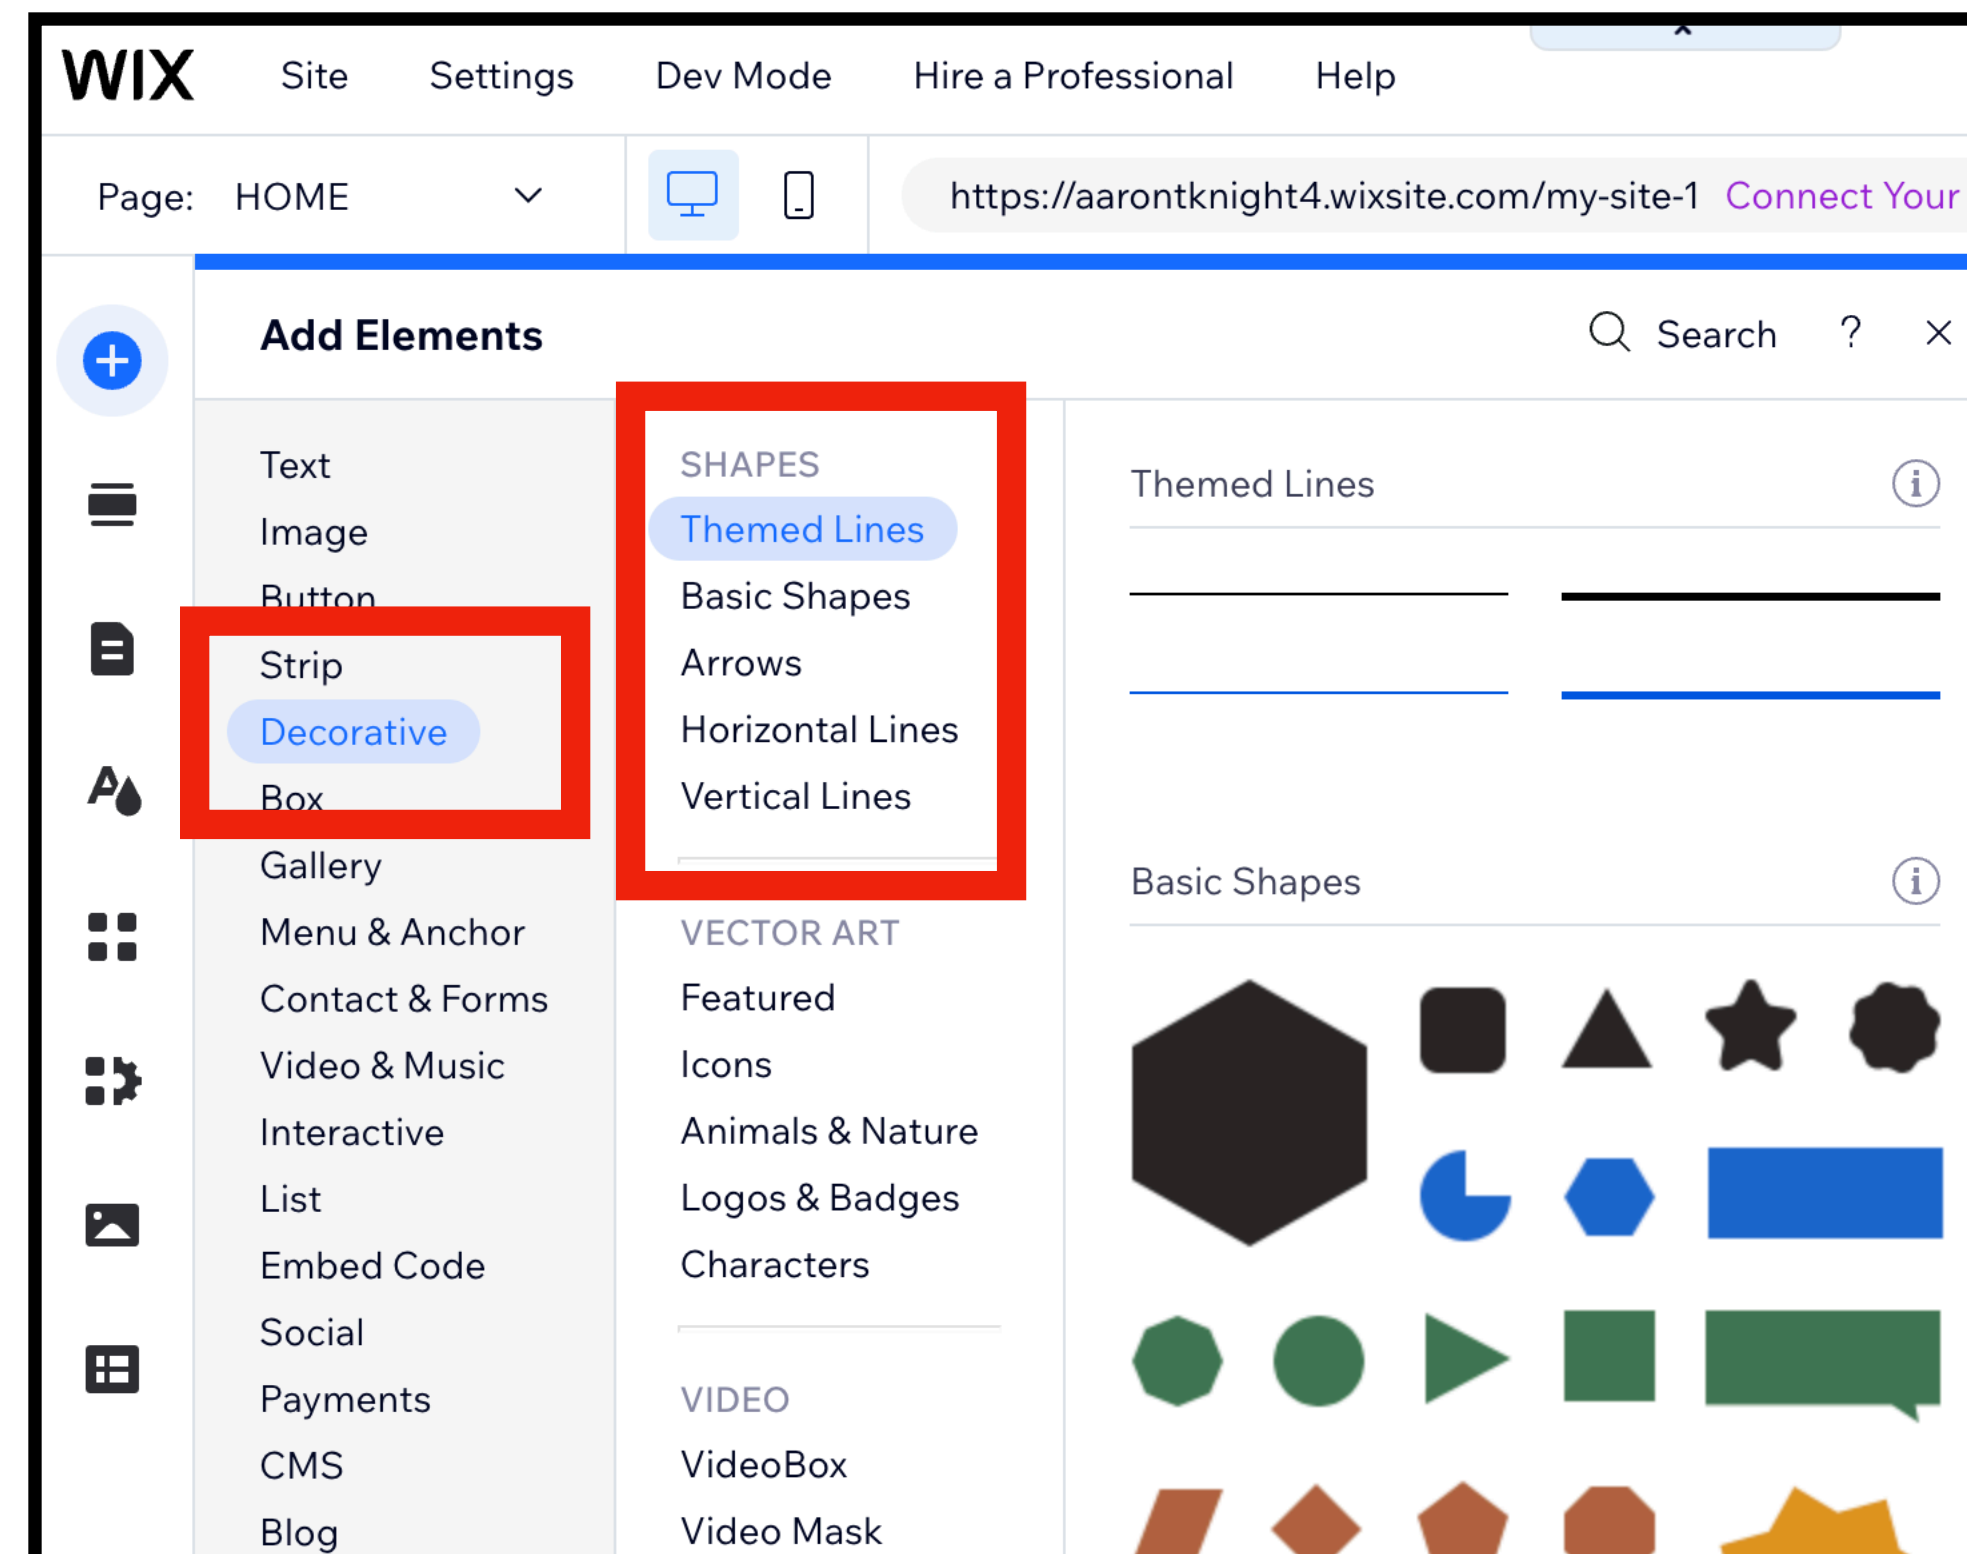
WIX Site Settings Dev Mode Hire a Professional Help

Page: HOME

https://aarontknight4.wixsite.com/my-site-1 Connect Your

Add Elements

Search ?

Text
Image
Button
Strip
Decorative
Box
Gallery
Menu & Anchor
Contact & Forms
Video & Music
Interactive
List
Embed Code
Social
Payments
CMS
Blog

SHAPES
Themed Lines
Basic Shapes
Arrows
Horizontal Lines
Vertical Lines

VECTOR ART
Featured
Icons
Animals & Nature
Logos & Badges
Characters

VIDEO
VideoBox
Video Mask

Themed Lines

Basic Shapes